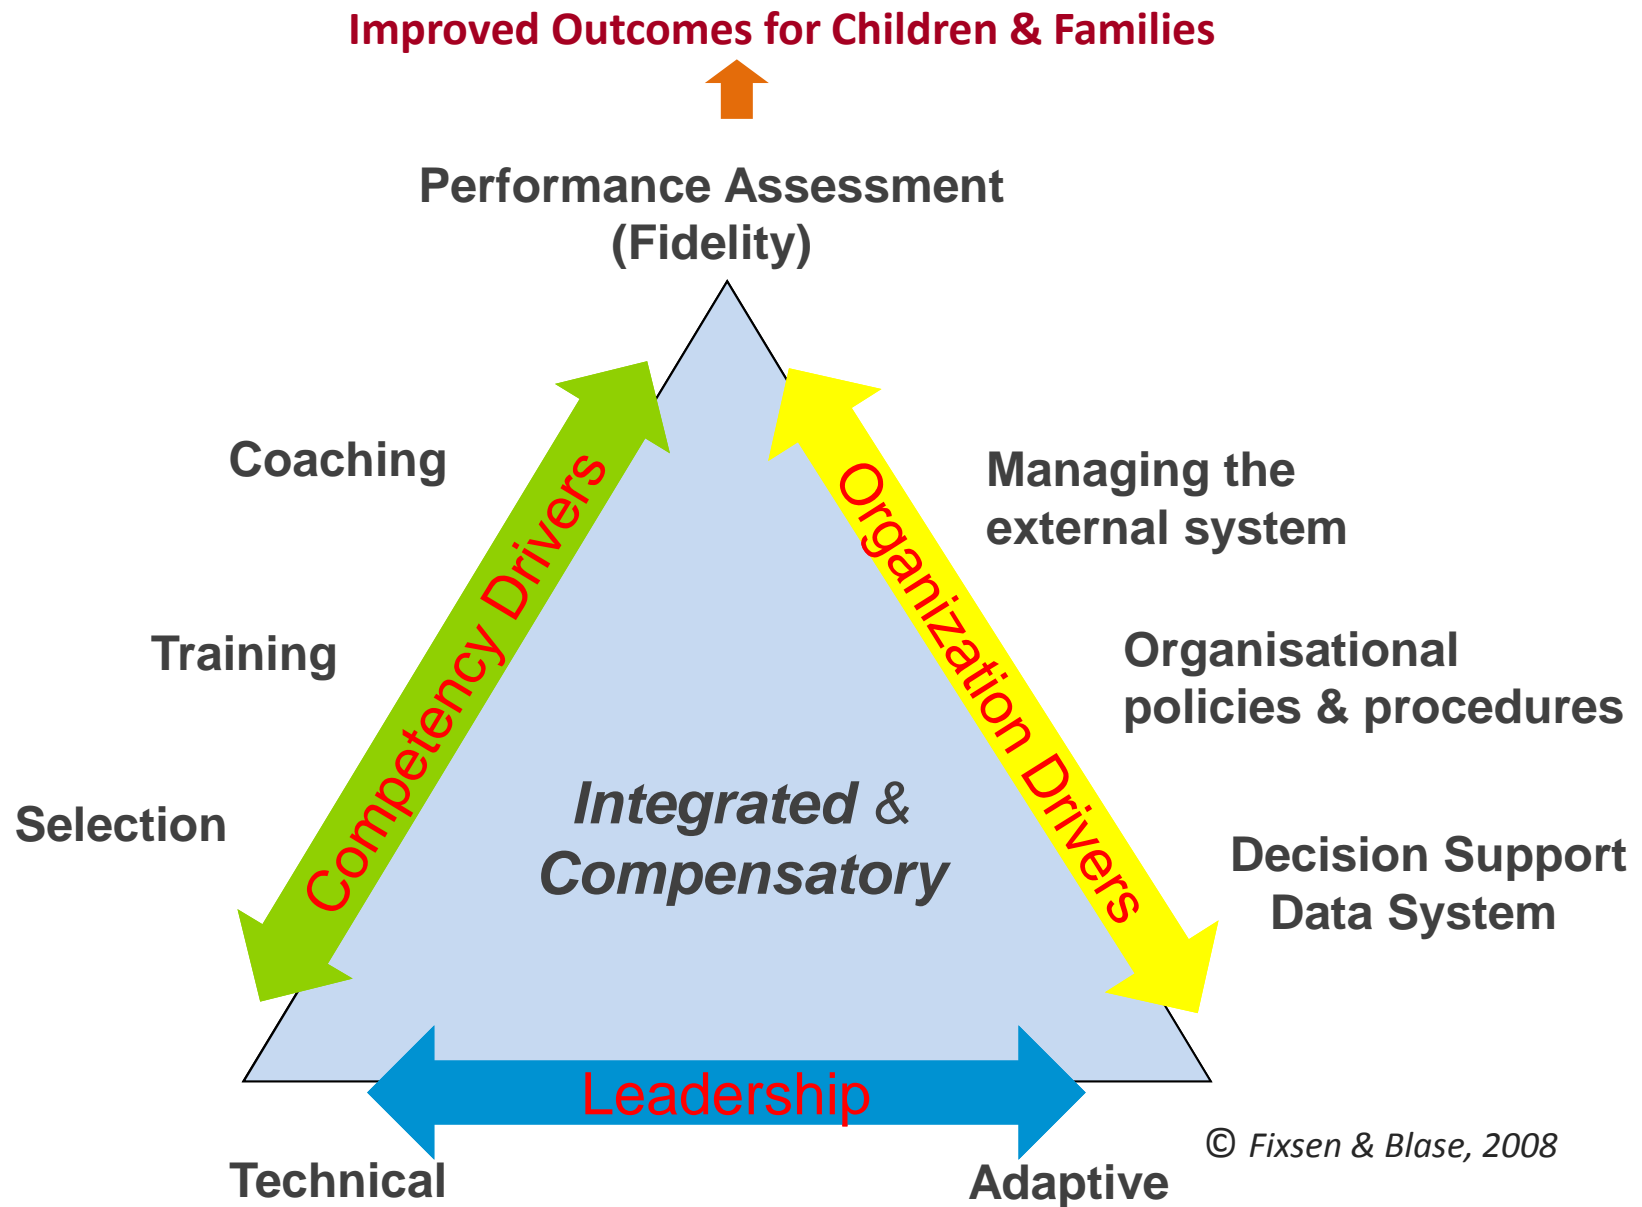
Improved Outcomes for Children & Families

Performance Assessment (Fidelity)

Coaching

Training

Selection

Competency Drivers

Organization Drivers

Managing the external system

Organisational policies & procedures

Decision Support Data System

Integrated & Compensatory

Leadership

Technical

Adaptive

© Fixsen & Blase, 2008